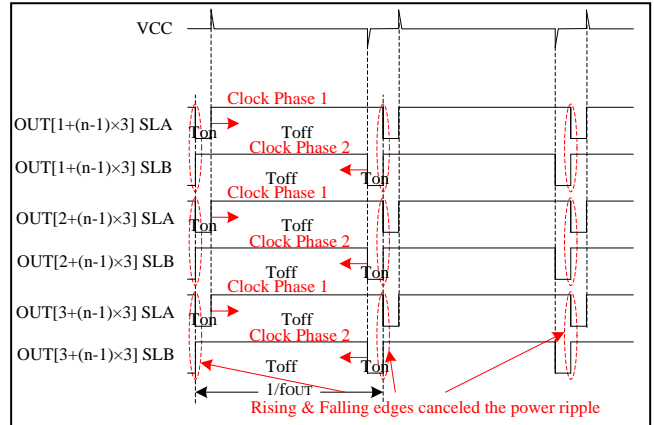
VCC

OUT[1+(n-1)×3] SLA
Clock Phase 1
Ton
Toff

OUT[1+(n-1)×3] SLB
Clock Phase 2
Toff
Ton

OUT[2+(n-1)×3] SLA
Clock Phase 1
Ton
Toff

OUT[2+(n-1)×3] SLB
Clock Phase 2
Toff
Ton

OUT[3+(n-1)×3] SLA
Clock Phase 1
Ton
Toff

OUT[3+(n-1)×3] SLB
Clock Phase 2
Toff
Ton

1/fOUT
Rising & Falling edges canceled the power ripple